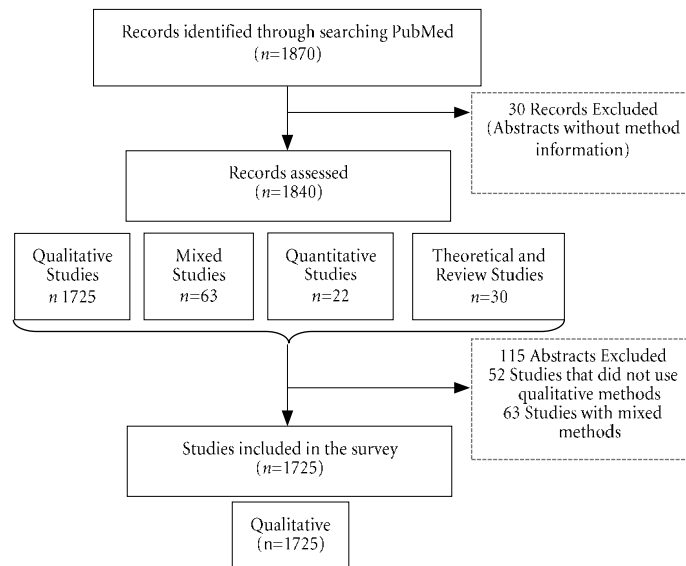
Records identified through searching PubMed
($n$=1870)

30 Records Excluded
(Abstracts without method information)

Records assessed
($n$=1840)

Qualitative Studies
$n$ 1725

Mixed Studies
$n$=63

Quantitative Studies
$n$=22

Theoretical and Review Studies
$n$=30

115 Abstracts Excluded
52 Studies that did not use qualitative methods
63 Studies with mixed methods

Studies included in the survey
($n$=1725)

Qualitative
($n$=1725)